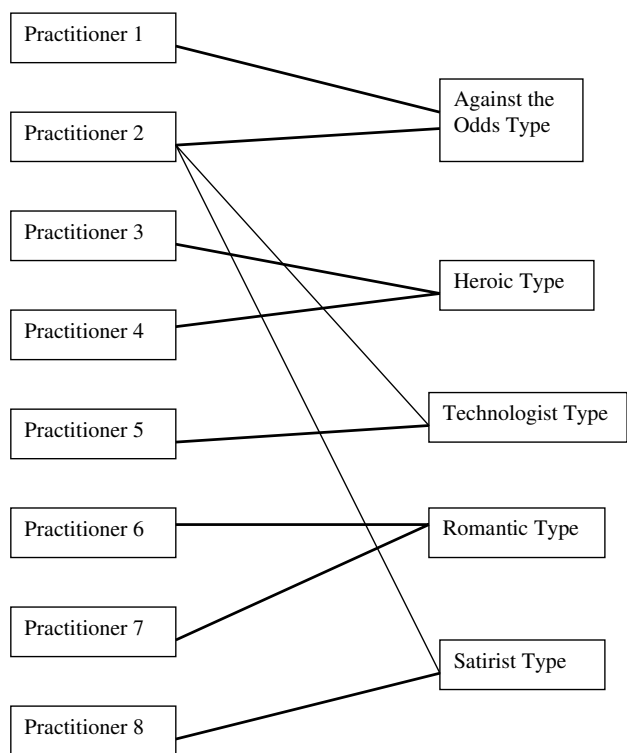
Practitioner 1

Practitioner 2

Practitioner 3

Practitioner 4

Practitioner 5

Practitioner 6

Practitioner 7

Practitioner 8

Against the Odds Type

Heroic Type

Technologist Type

Romantic Type

Satirist Type